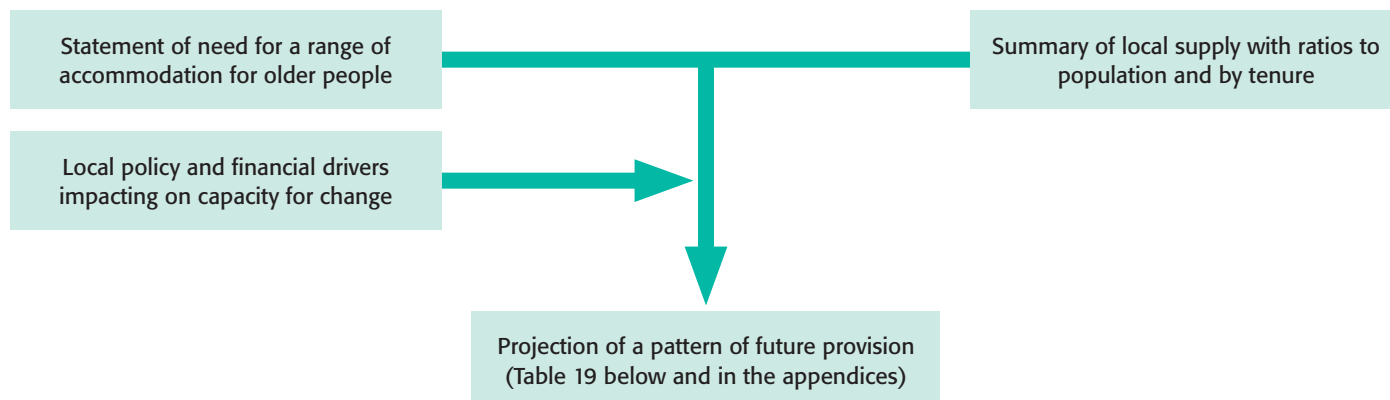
Statement of need for a range of accommodation for older people

Summary of local supply with ratios to population and by tenure

Local policy and financial drivers impacting on capacity for change

Projection of a pattern of future provision (Table 19 below and in the appendices)